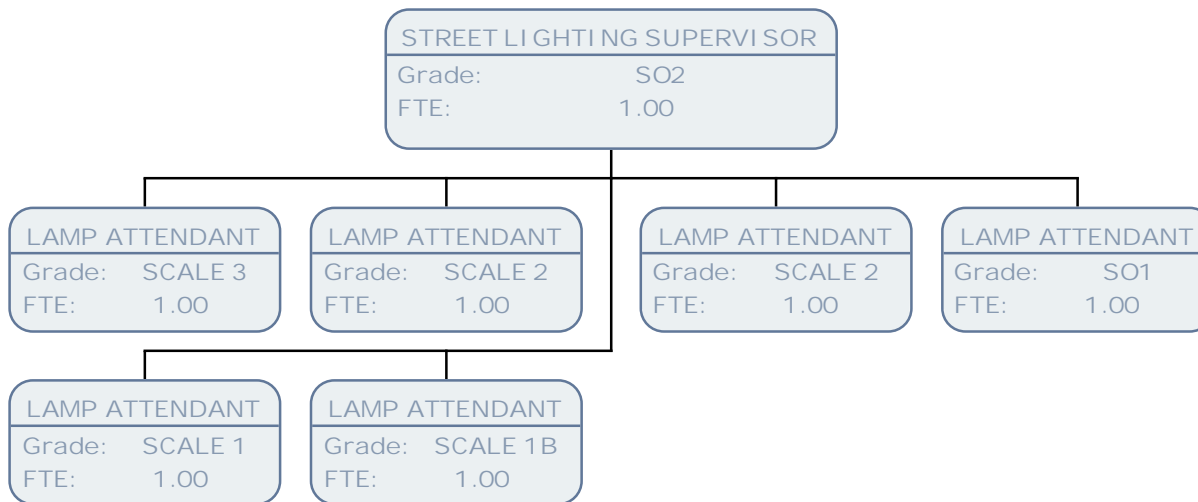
STREET LIGHTING SUPERVISOR
Grade: SO2
FTE: 1.00

LAMP ATTENDANT
Grade: SCALE 3
FTE: 1.00

LAMP ATTENDANT
Grade: SCALE 2
FTE: 1.00

LAMP ATTENDANT
Grade: SCALE 2
FTE: 1.00

LAMP ATTENDANT
Grade: SO1
FTE: 1.00

LAMP ATTENDANT
Grade: SCALE 1
FTE: 1.00

LAMP ATTENDANT
Grade: SCALE 1B
FTE: 1.00